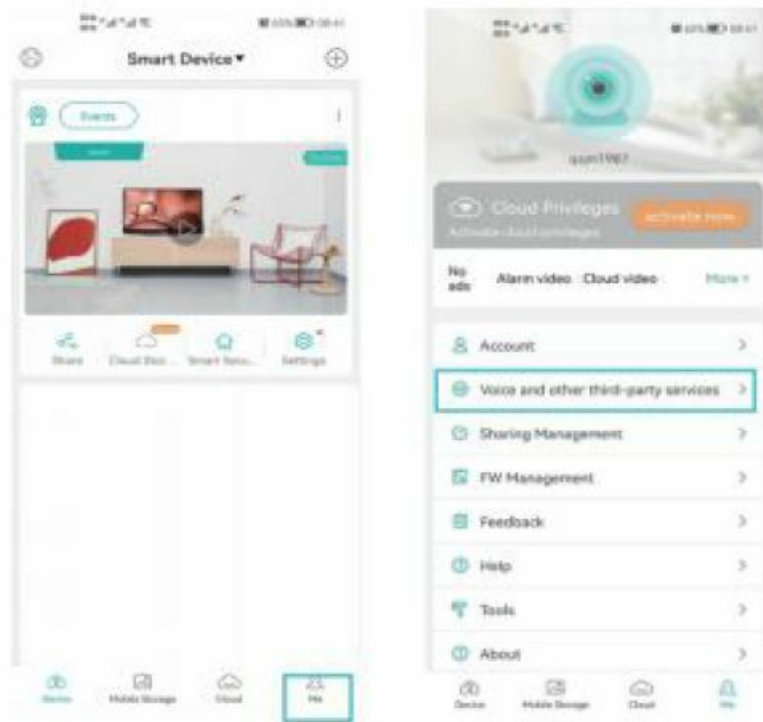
Smart Device ▾

Events

Share
Cloud Stor...
Smart Reco...
Settings

Device
Mobile Storage
Cloud
Me

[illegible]

Cloud Privileges
Activate cloud privileges
activate now

No ads
Alarm video
Cloud video
More >

Account
Voice and other third-party services
Sharing Management
FW Management
Feedback
Help
Tools
About

Device
Mobile Storage
Cloud
Me